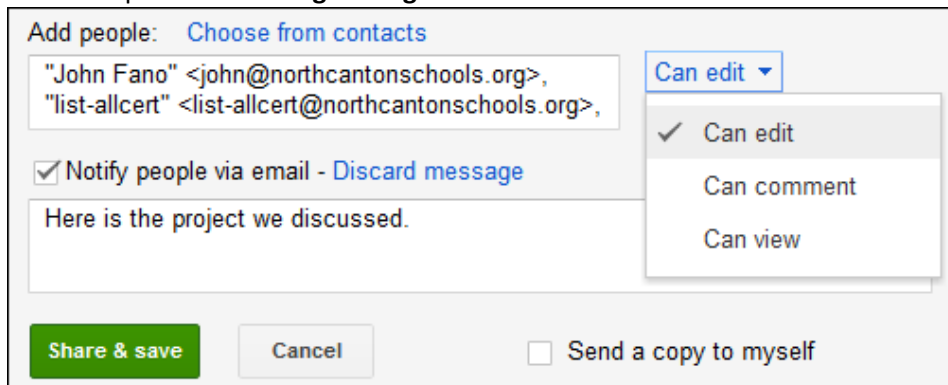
Add people: Choose from contacts

"John Fano" <john@northcantonschools.org>, "list-allcert" <list-allcert@northcantonschools.org>,

Can edit ▾

✓ Can edit

Can comment

Can view

Notify people via email - Discard message

Here is the project we discussed.

Share & save

Cancel

Send a copy to myself